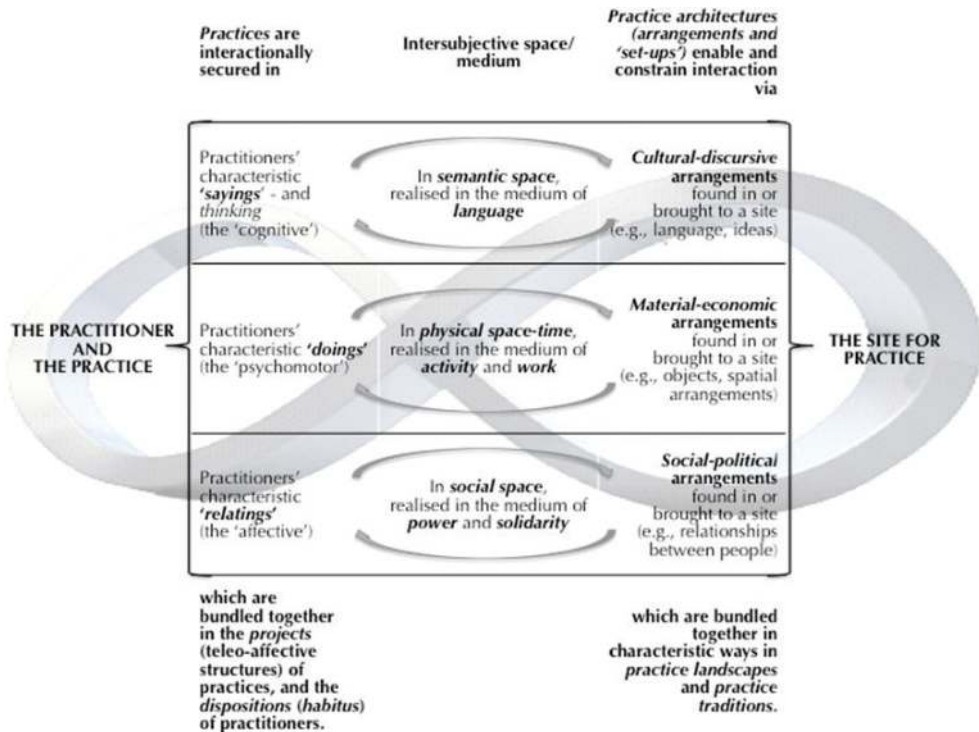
*Practices* are interactionally secured in

Intersubjective space/ medium

*Practice architectures (arrangements and 'set-ups')* enable and constrain interaction via

THE PRACTITIONER AND THE PRACTICE

| Practitioners' characteristic ***'sayings'*** - and *thinking* (the 'cognitive') | In ***semantic space***, realised in the medium of ***language*** | ***Cultural-discursive*** **arrangements** found in or brought to a site (e.g., language, ideas) |
|---|---|---|
| Practitioners' characteristic ***'doings'*** (the 'psychomotor') | In ***physical space-time***, realised in the medium of ***activity*** and ***work*** | ***Material-economic*** **arrangements** found in or brought to a site (e.g., objects, spatial arrangements) |
| Practitioners' characteristic ***'relatings'*** (the 'affective') | In ***social space***, realised in the medium of ***power*** and ***solidarity*** | ***Social-political*** **arrangements** found in or brought to a site (e.g., relationships between people) |

THE SITE FOR PRACTICE

which are bundled together in the *projects* (teleo-affective structures) of practices, and the *dispositions* (*habitus*) of practitioners.

which are bundled together in characteristic ways in *practice landscapes* and *practice traditions*.